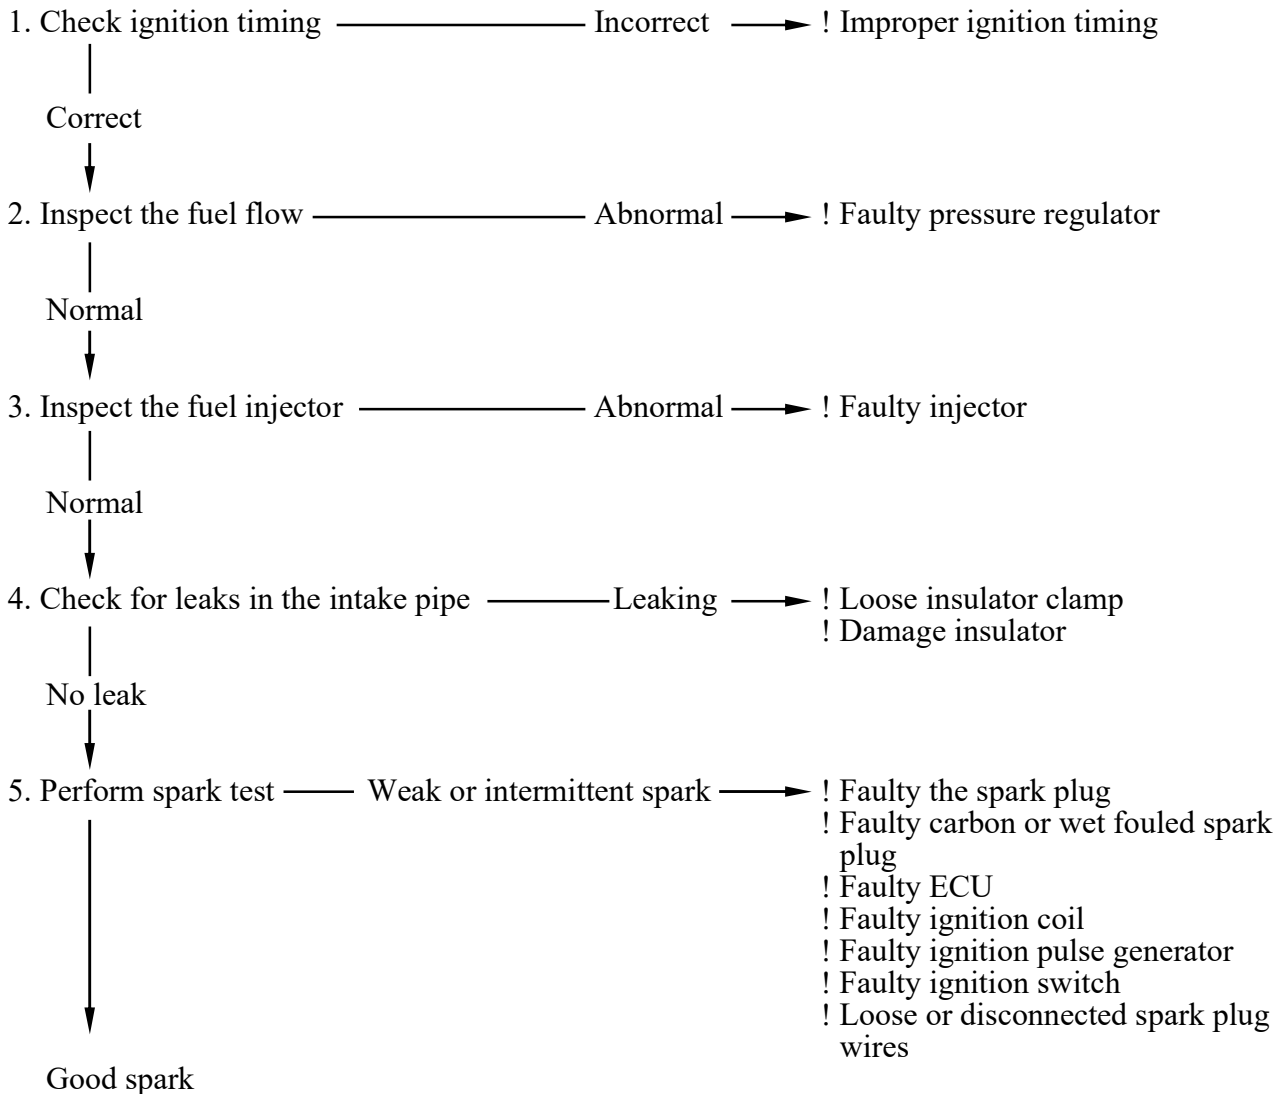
1. Check ignition timing — Incorrect → ! Improper ignition timing

Correct

2. Inspect the fuel flow — Abnormal → ! Faulty pressure regulator

Normal

3. Inspect the fuel injector — Abnormal → ! Faulty injector

Normal

4. Check for leaks in the intake pipe — Leaking → ! Loose insulator clamp
! Damage insulator

No leak

5. Perform spark test — Weak or intermittent spark → ! Faulty the spark plug
! Faulty carbon or wet fouled spark plug
! Faulty ECU
! Faulty ignition coil
! Faulty ignition pulse generator
! Faulty ignition switch
! Loose or disconnected spark plug wires

Good spark